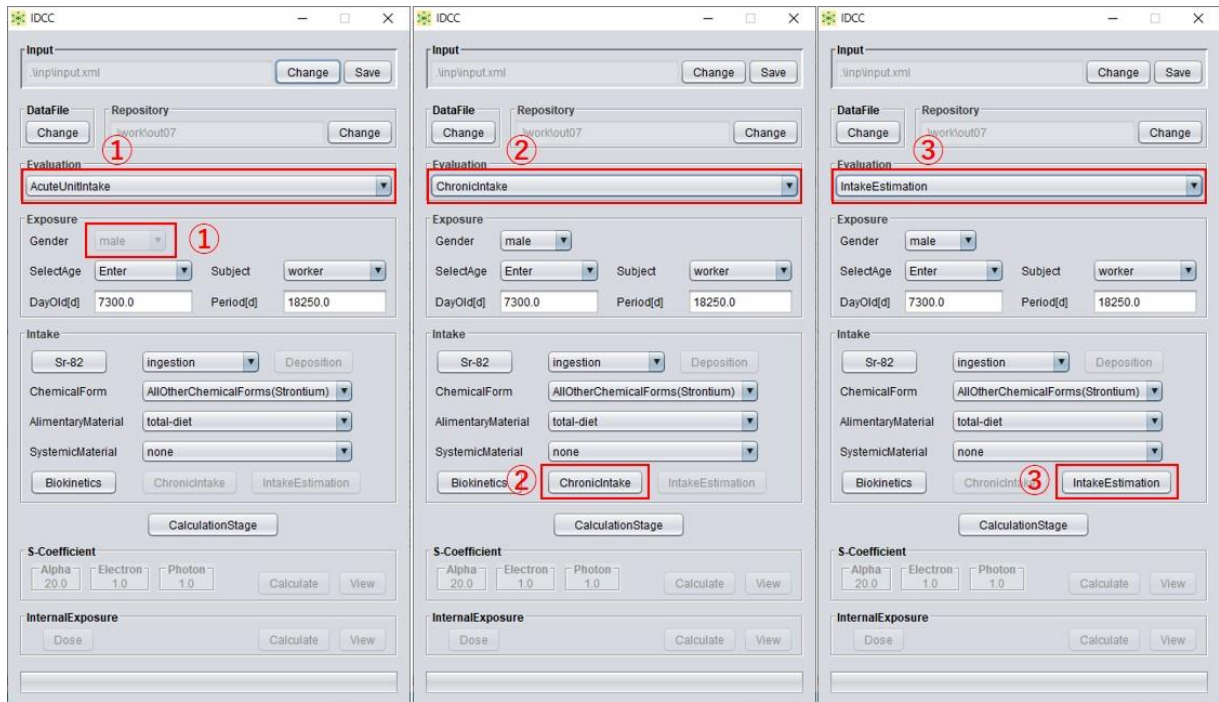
IDCC

Input
.\inp\input.xml
Change Save

DataFile
Change
Repository
.\work\out07
Change

①
Evaluation
AcuteUnitIntake

Exposure
Gender male ①
SelectAge Enter Subject worker
DayOld[d] 7300.0 Period[d] 18250.0

Intake
Sr-82 ingestion Deposition
ChemicalForm AllOtherChemicalForms(Strontium)
AlimentaryMaterial total-diet
SystemicMaterial none
Biokinetics ChronicIntake IntakeEstimation

CalculationStage

S-Coefficient
Alpha 20.0 Electron 1.0 Photon 1.0 Calculate View

InternalExposure
Dose Calculate View

IDCC

Input
.\inp\input.xml
Change Save

DataFile
Change
Repository
.\work\out07
Change

②
Evaluation
ChronicIntake

Exposure
Gender male
SelectAge Enter Subject worker
DayOld[d] 7300.0 Period[d] 18250.0

Intake
Sr-82 ingestion Deposition
ChemicalForm AllOtherChemicalForms(Strontium)
AlimentaryMaterial total-diet
SystemicMaterial none
Biokinetics ② ChronicIntake IntakeEstimation

CalculationStage

S-Coefficient
Alpha 20.0 Electron 1.0 Photon 1.0 Calculate View

InternalExposure
Dose Calculate View

IDCC

Input
.\inp\input.xml
Change Save

DataFile
Change
Repository
.\work\out07
Change

③
Evaluation
IntakeEstimation

Exposure
Gender male
SelectAge Enter Subject worker
DayOld[d] 7300.0 Period[d] 18250.0

Intake
Sr-82 ingestion Deposition
ChemicalForm AllOtherChemicalForms(Strontium)
AlimentaryMaterial total-diet
SystemicMaterial none
Biokinetics ChronicIntake ③ IntakeEstimation

CalculationStage

S-Coefficient
Alpha 20.0 Electron 1.0 Photon 1.0 Calculate View

InternalExposure
Dose Calculate View